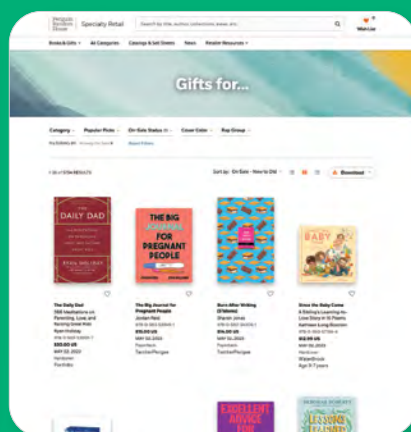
Penguin Random House Specialty Retail

Search by title, author, collections, issues, etc.

Wish List

Books & Gifts All Categories Catalogs & Sell Sheets News Retailer Resources

Gifts for...

Category Popular Picks On-Sale Status Cover Color Rep Group

Sort by: On Sale - New to Old

Download

THE DAILY DAD

RYAN HOLIDAY

THE BIG JOURNAL FOR PREGNANT PEOPLE

BABY

The Daily Dad
366 Meditations on Parenting, Love, and Raising Great Kids
Ryan Holiday
$30.00 US
MAY 02, 2023
Hardcover
Portfolio

The Big Journal for Pregnant People
Jordan Reid
$16.00 US
MAY 02, 2023
Paperback
TarcherPerigee

Burn After Writing (S'Mores)
Sharon Jones
$16.00 US
MAY 02, 2023
Paperback
TarcherPerigee

Since the Baby Came
A Sibling's Learning-to-Love Story in 15 Poems
Kathleen Long Bostrom
$12.99 US
MAY 02, 2023
Hardcover
WaterBrook
Age 3-7 years

EXCELLENT ADVICE FOR

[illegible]